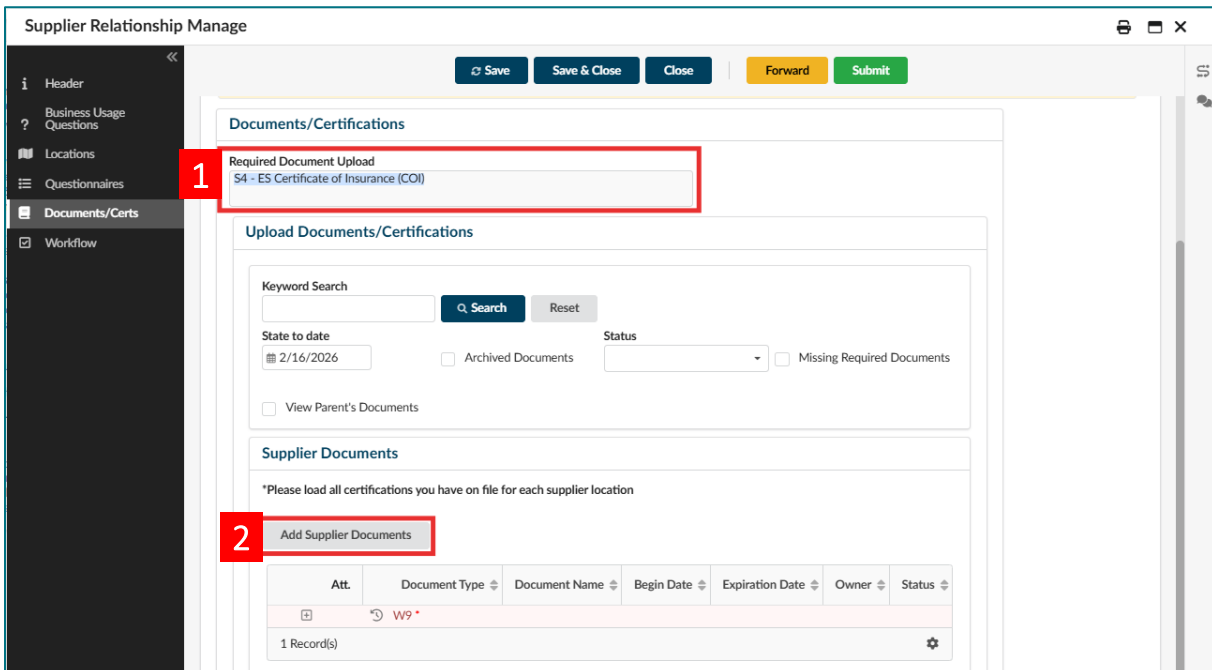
Supplier Relationship Manage

«

Header

Business Usage Questions

Locations

Questionnaires

Documents/Certs

Workflow

Save | Save & Close | Close | Forward | Submit

Documents/Certifications

1

Required Document Upload

S4 - ES Certificate of Insurance (COI)

Upload Documents/Certifications

Keyword Search

Search | Reset

State to date

2/16/2026

Archived Documents

Status

Missing Required Documents

View Parent's Documents

Supplier Documents

*Please load all certifications you have on file for each supplier location

2

Add Supplier Documents

| Att. | Document Type | Document Name | Begin Date | Expiration Date | Owner | Status |
|---|---|---|---|---|---|---|
| ⊞ | W9 * | | | | | |

1 Record(s)